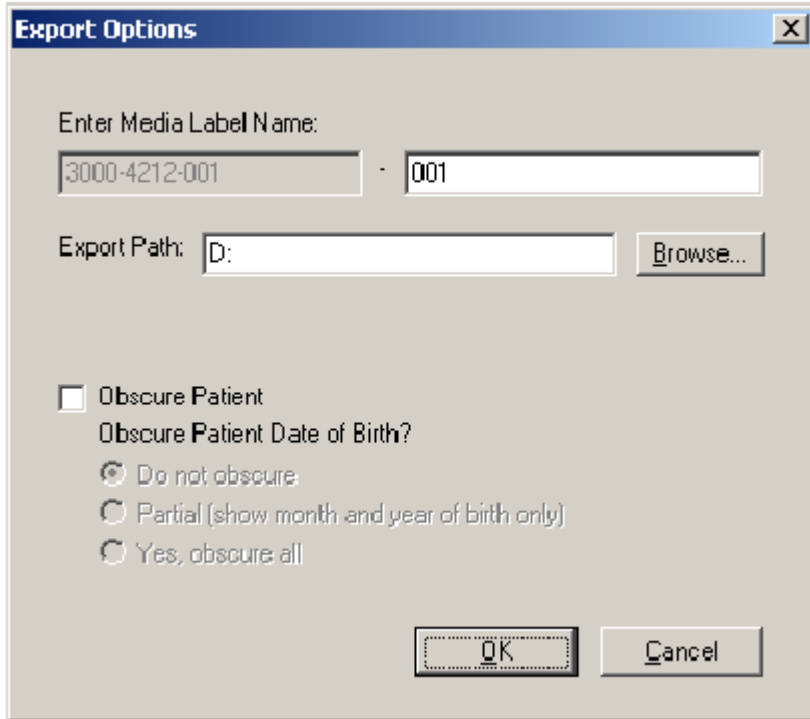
Export Options

Enter Media Label Name:

3000-4212-001 - 001

Export Path: D: Browse...

Obscure Patient

Obscure Patient Date of Birth?

Do not obscure

Partial (show month and year of birth only)

Yes, obscure all

OK Cancel